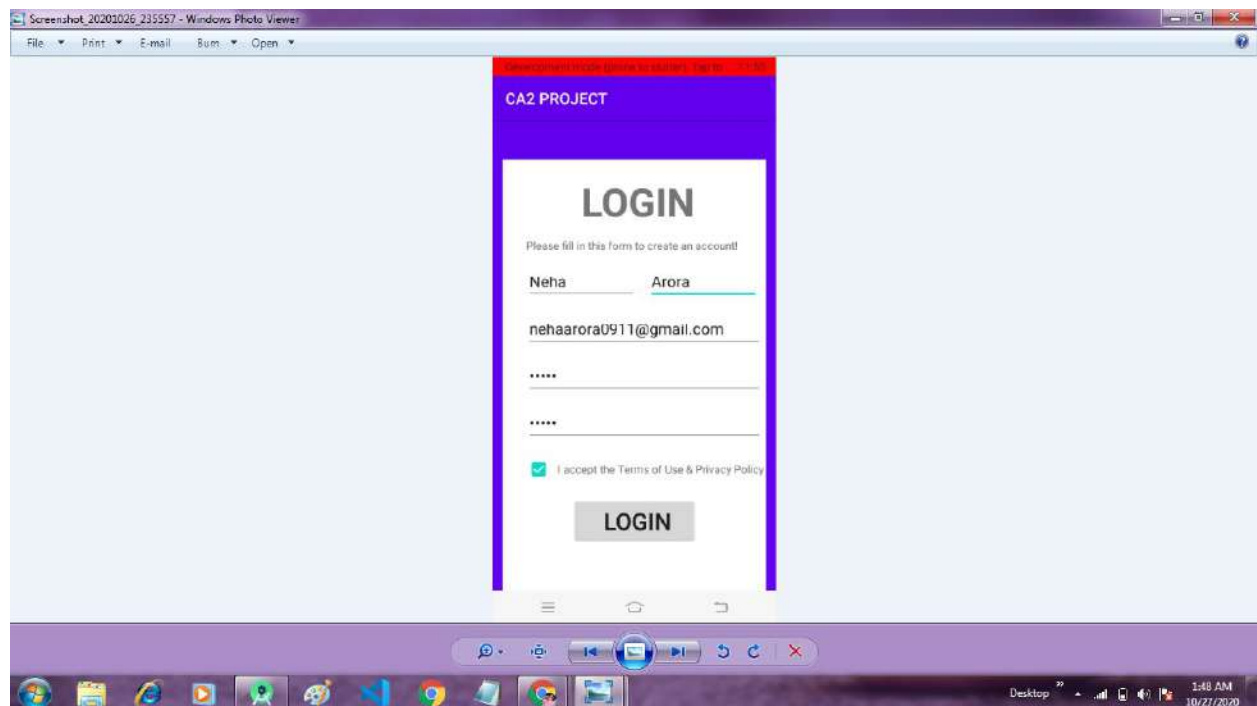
Screenshot_20201026_235557 - Windows Photo Viewer

File ▾ Print ▾ E-mail Burn ▾ Open ▾

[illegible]

CA2 PROJECT

LOGIN

Please fill in this form to create an account!

Neha

Arora

nehaarora0911@gmail.com

•••••

•••••

I accept the Terms of Use & Privacy Policy

LOGIN

Desktop

1:48 AM
10/27/2020